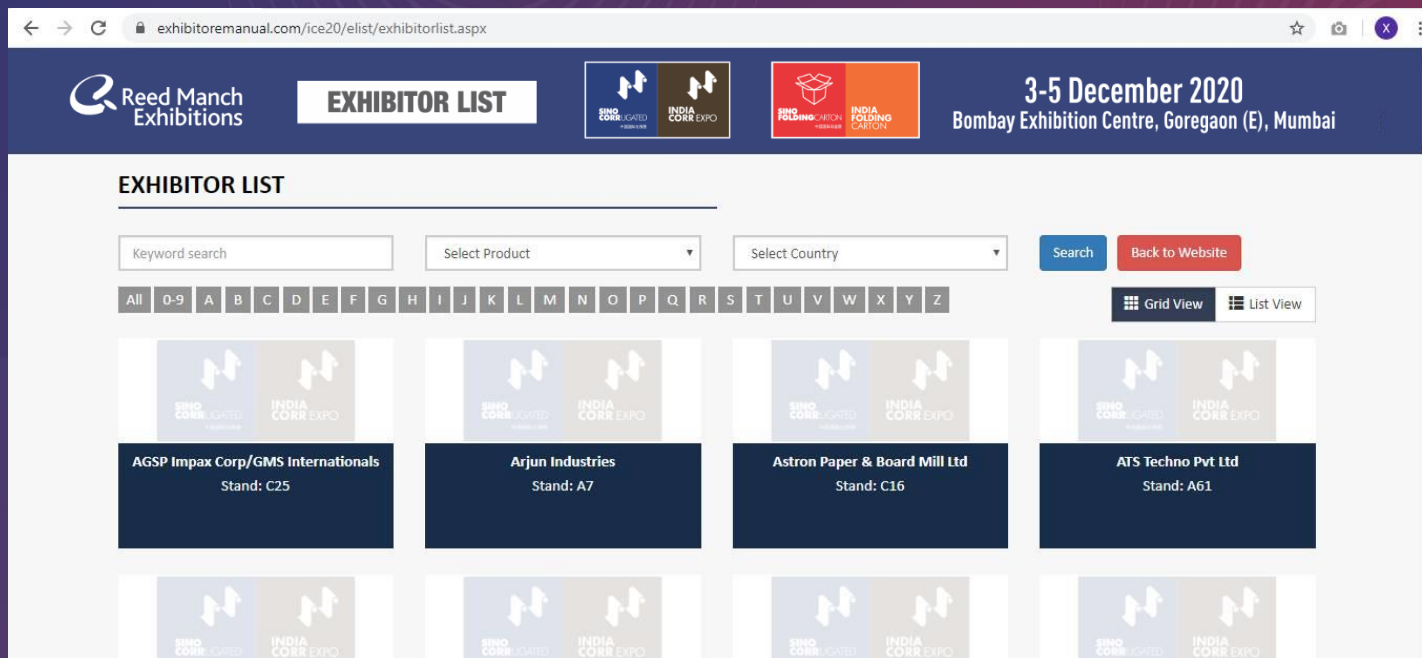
exhibitoremanual.com/ice20/elist/exhibitorlist.aspx

X

Reed Manch Exhibitions

EXHIBITOR LIST

SINO CORRUGATED

INDIA CORR EXPO

SINO FOLDING CARTON

INDIA FOLDING CARTON

3-5 December 2020
Bombay Exhibition Centre, Goregaon (E), Mumbai

EXHIBITOR LIST

Keyword search

Select Product

Select Country

Search

Back to Website

All 0-9 A B C D E F G H I J K L M N O P Q R S T U V W X Y Z

Grid View

List View

SINO CORRUGATED INDIA CORR EXPO

AGSP Impax Corp/GMS Internationals
Stand: C25

SINO CORRUGATED INDIA CORR EXPO

Arjun Industries
Stand: A7

SINO CORRUGATED INDIA CORR EXPO

Astron Paper & Board Mill Ltd
Stand: C16

SINO CORRUGATED INDIA CORR EXPO

ATS Techno Pvt Ltd
Stand: A61

SINO CORRUGATED INDIA CORR EXPO

SINO CORRUGATED INDIA CORR EXPO

SINO CORRUGATED INDIA CORR EXPO

SINO CORRUGATED INDIA CORR EXPO